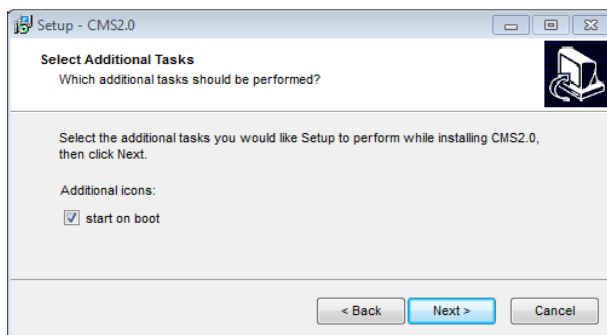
Setup - CMS2.0

Select Additional Tasks
Which additional tasks should be performed?

Select the additional tasks you would like Setup to perform while installing CMS2.0, then click Next.

Additional icons:

start on boot

< Back
Next >
Cancel